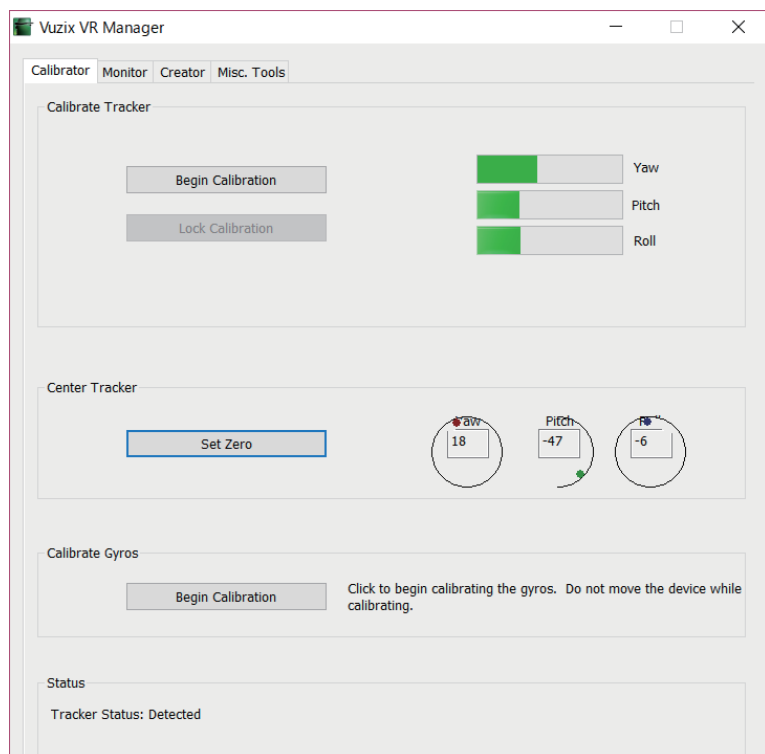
Vuzix VR Manager

Calibrator Monitor Creator Misc. Tools

Calibrate Tracker

Begin Calibration

Lock Calibration

Yaw

Pitch

Roll

Center Tracker

Set Zero

Yaw 18

Pitch -47

Roll -6

Calibrate Gyros

Begin Calibration

Click to begin calibrating the gyros. Do not move the device while calibrating.

Status

Tracker Status: Detected